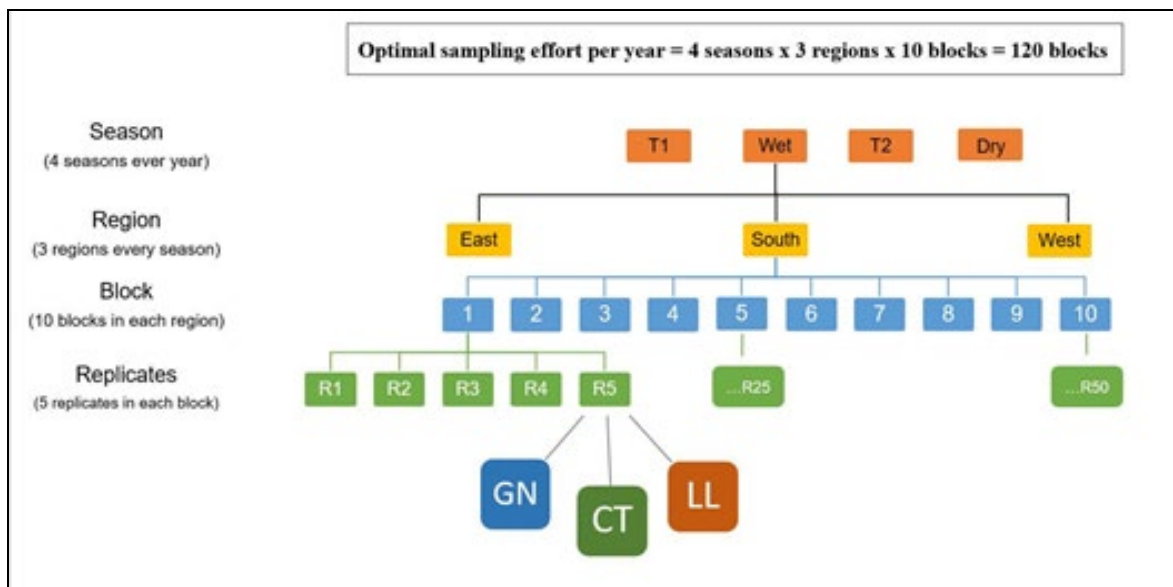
Optimal sampling effort per year = 4 seasons x 3 regions x 10 blocks = 120 blocks

Season
(4 seasons ever year)

T1 Wet T2 Dry

Region
(3 regions every season)

East South West

Block
(10 blocks in each region)

1 2 3 4 5 6 7 8 9 10

Replicates
(5 replicates in each block)

R1 R2 R3 R4 R5 ...R25 ...R50

GN CT LL